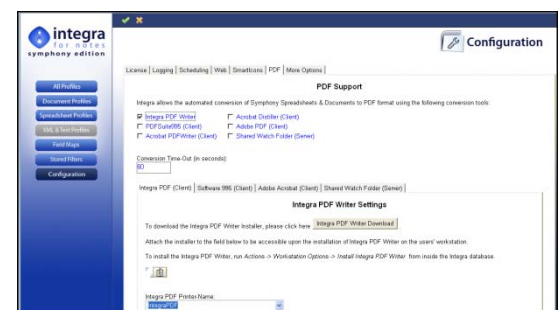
integra
for notes
symphony edition

All Profiles
Document Profiles
Spreadsheet Profiles
XML & Text Profiles
Field Maps
Stored Filters
Configuration

Configuration

License | Logging | Scheduling | Web | SmartIcons | PDF | More Options

PDF Support

Integra allows the automated conversion of Symphony Spreadsheets & Documents to PDF format using the following conversion tools:

Integra PDF Writer
PDFSuite995 (Client)
Acrobat PDFWriter (Client)
Acrobat Distiller (Client)
Adobe PDF (Client)
Shared Watch Folder (Server)

Conversion Time-Out (in seconds):
60

Integra PDF (Client) | Software 995 (Client) | Adobe Acrobat (Client) | Shared Watch Folder (Server)

Integra PDF Writer Settings

To download the Integra PDF Writer Installer, please click here: Integra PDF Writer Download

Attach the installer to the field below to be accessible upon the installation of Integra PDF Writer on the users' workstation.

To install the Integra PDF Writer, run Actions -> Workstation Options -> Install Integra PDF Writer from inside the Integra database.

Integra PDF Printer Name:
IntegraPDF